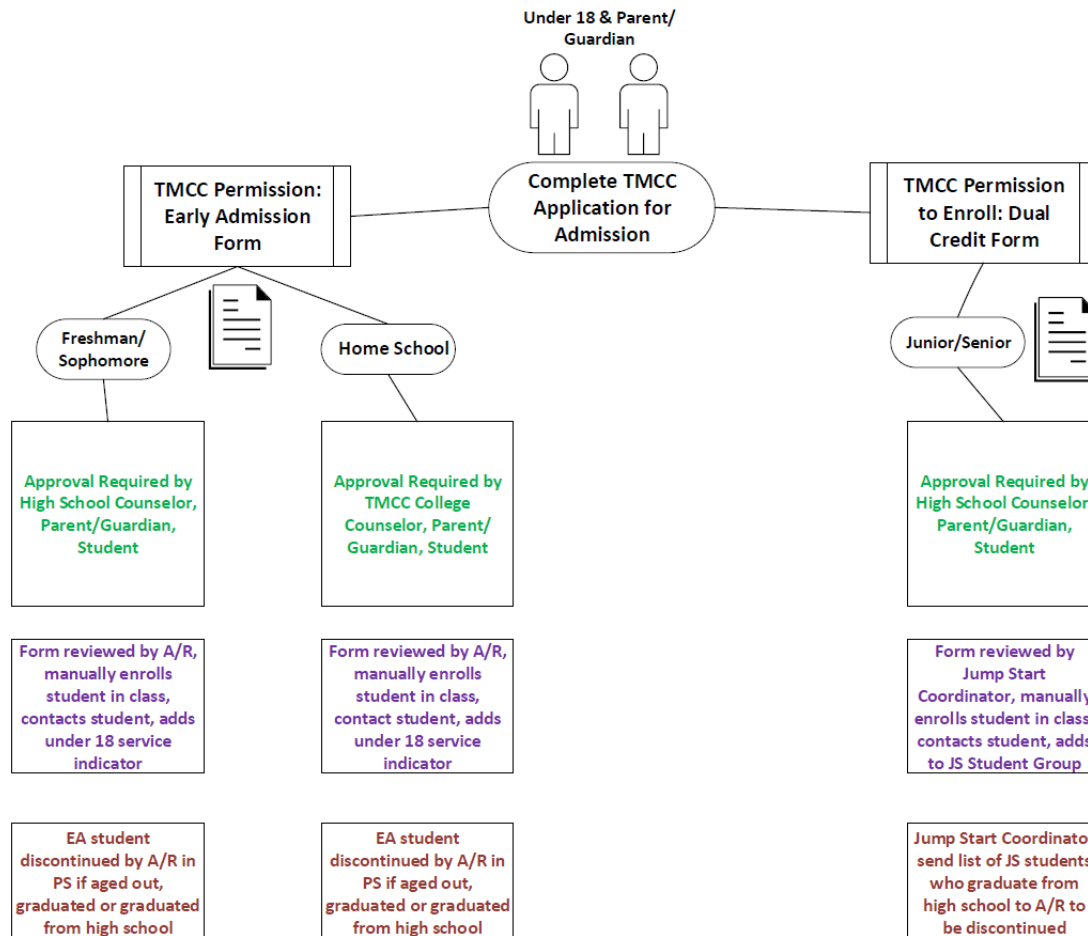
Under 18 & Parent/ Guardian

Complete TMCC Application for Admission

TMCC Permission: Early Admission Form

Freshman/ Sophomore

Home School

Approval Required by High School Counselor, Parent/Guardian, Student

Form reviewed by A/R, manually enrolls student in class, contacts student, adds under 18 service indicator

EA student discontinued by A/R in PS if aged out, graduated or graduated from high school

Approval Required by TMCC College Counselor, Parent/ Guardian, Student

Form reviewed by A/R, manually enrolls student in class, contact student, adds under 18 service indicator

EA student discontinued by A/R in PS if aged out, graduated or graduated from high school

TMCC Permission to Enroll: Dual Credit Form

Junior/Senior

Approval Required by High School Counselor, Parent/Guardian, Student

Form reviewed by Jump Start Coordinator, manually enrolls student in class, contacts student, adds to JS Student Group

Jump Start Coordinator send list of JS students who graduate from high school to A/R to be discontinued